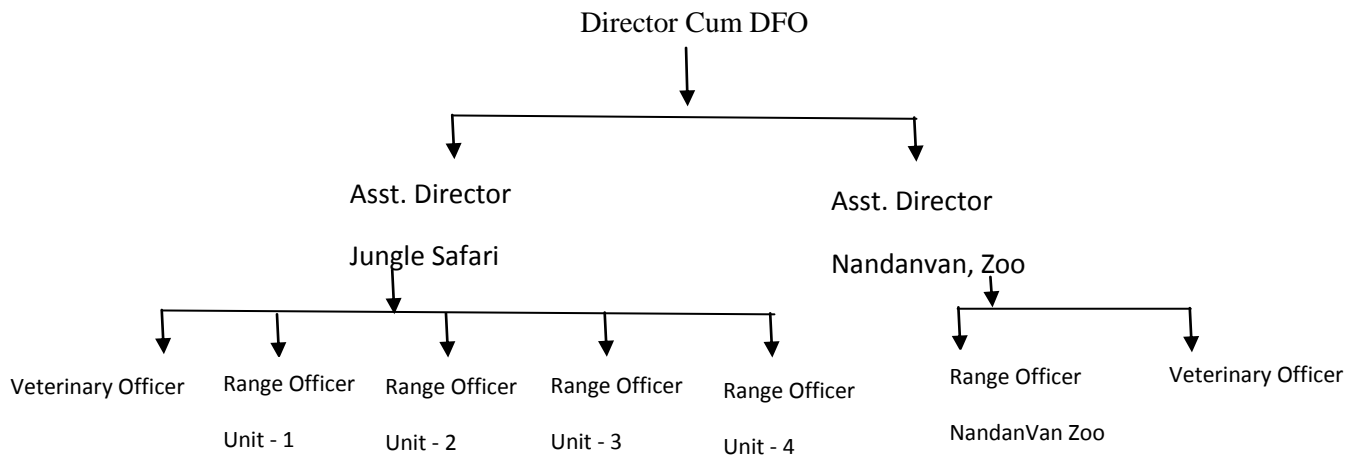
Director Cum DFO

Asst. Director

Jungle Safari

Asst. Director

Nandanvan, Zoo

Veterinary Officer

Range Officer

Unit - 1

Range Officer

Unit - 2

Range Officer

Unit - 3

Range Officer

Unit - 4

Range Officer

NandanVan Zoo

Veterinary Officer